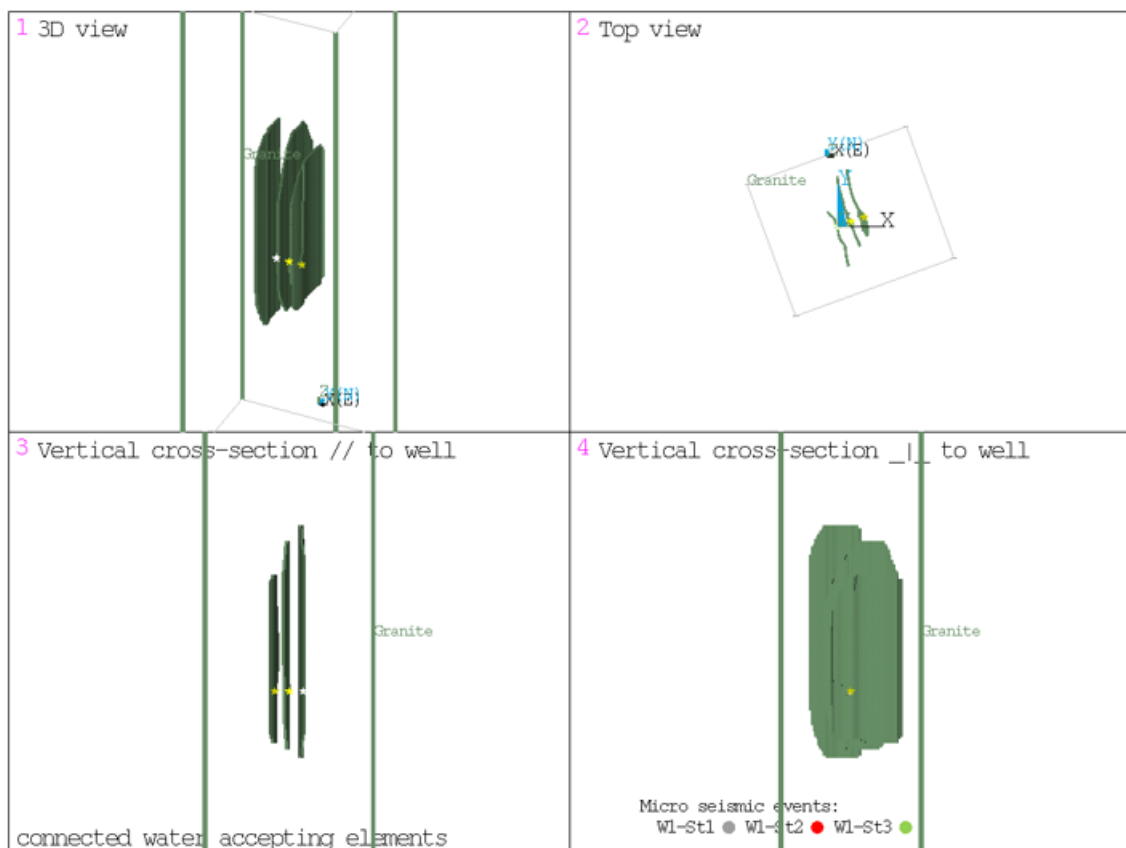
1 3D view

Granite

Z(N)
X(E)

2 Top view

Y(N)
X(E)

Granite

X

3 Vertical cross-section // to well

Granite

connected water accepting elements

4 Vertical cross-section _|_ to well

Granite

Micro seismic events:
W1-St1 W1-St2 W1-St3